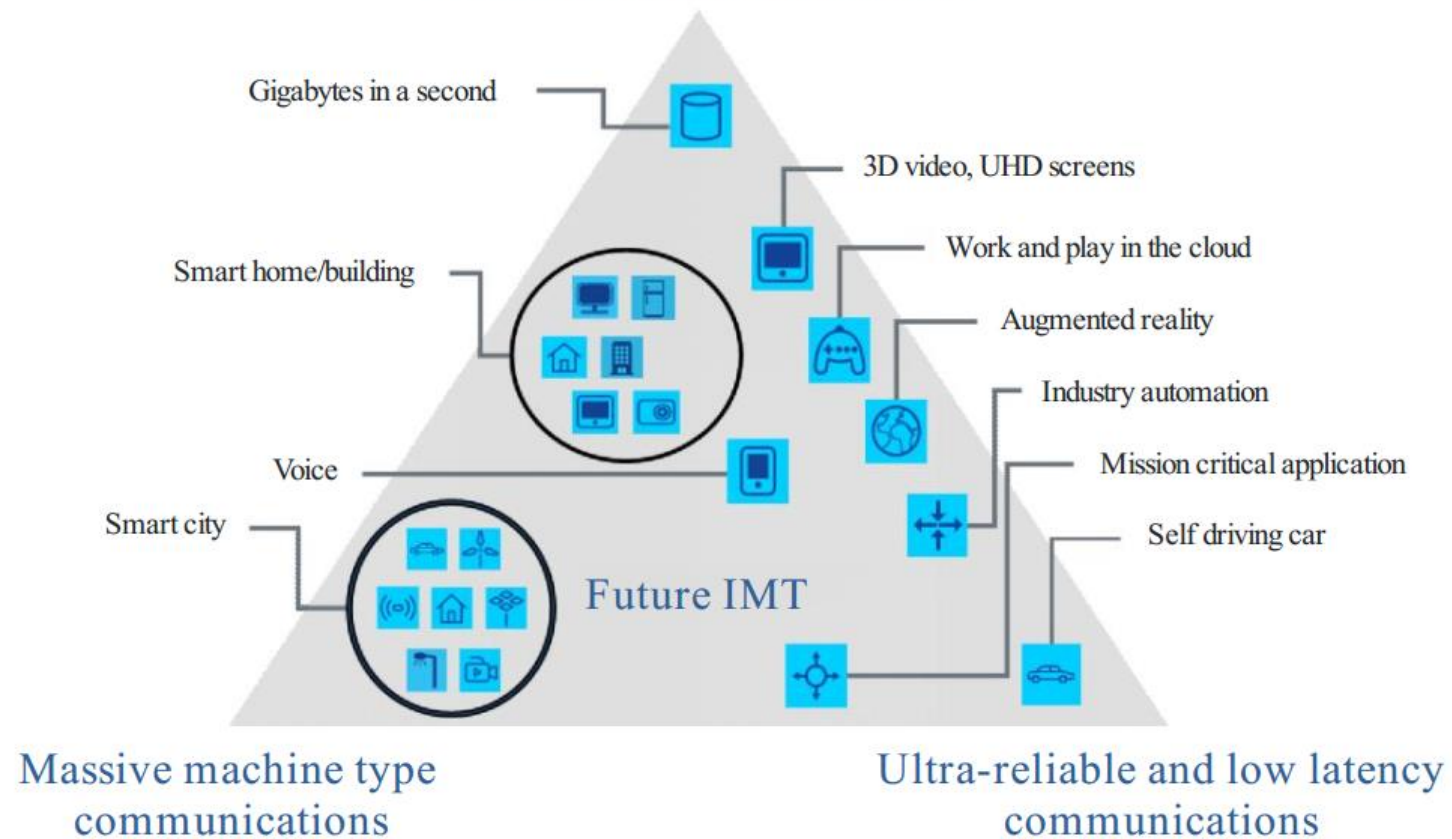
Gigabytes in a second

3D video, UHD screens

Work and play in the cloud

Smart home/building

Augmented reality

Industry automation

Voice

Mission critical application

Smart city

Self driving car

Future IMT

Massive machine type communications

Ultra-reliable and low latency communications